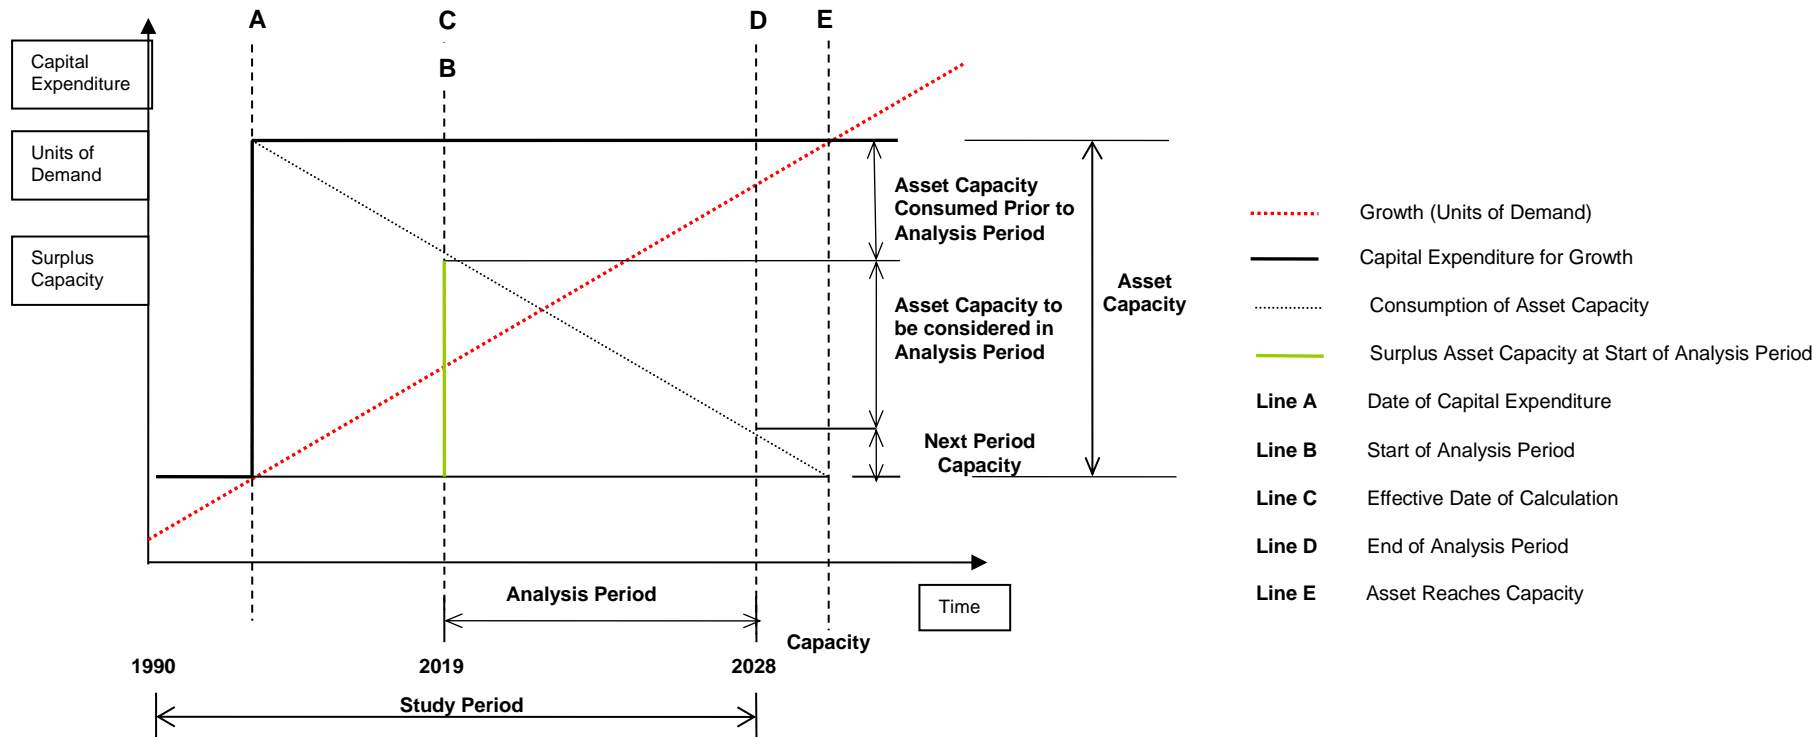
A

C

B

D

E

Capital Expenditure

Units of Demand

Surplus Capacity

Asset Capacity Consumed Prior to Analysis Period

Asset Capacity to be considered in Analysis Period

Next Period Capacity

Asset Capacity

Analysis Period

Time

Capacity

1990

2019

2028

Study Period

Growth (Units of Demand)

Capital Expenditure for Growth

Consumption of Asset Capacity

Surplus Asset Capacity at Start of Analysis Period

| | |
|---|---|
| **Line A** | Date of Capital Expenditure |
| **Line B** | Start of Analysis Period |
| **Line C** | Effective Date of Calculation |
| **Line D** | End of Analysis Period |
| **Line E** | Asset Reaches Capacity |